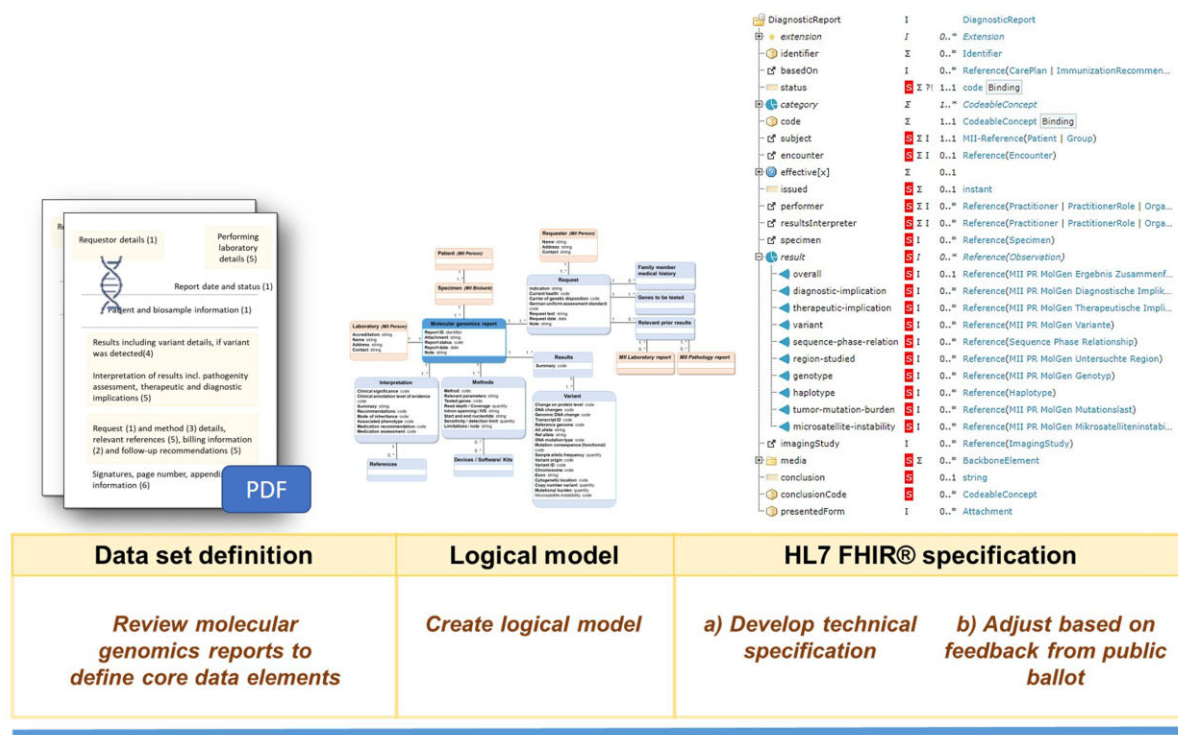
Re

Requestor details (1)

Performing laboratory details (5)

Report date and status (1)

Patient and biosample information (1)

Results including variant details, if variant was detected(4)

Interpretation of results incl. pathogenity assessment, therapeutic and diagnostic implications (5)

Request (1) and method (3) details, relevant references (5), billing information (2) and follow-up recommendations (5)

Signatures, page number, appendi information (6)

PDF

Requester (MII Person)
Name: string
Address: string
Contact: string

Patient (MII Person)

Specimen (MII Biobank)

Request

Family member medical history

Genes to be tested

Relevant prior results

Laboratory (MII Person)
Accreditation: string
Name: string
Address: string
Contact: string

Molecular genomics report

Results
Summary: code

MII Laboratory report

MII Pathology report

Interpretation

Methods

Variant

References

Devices / Software/ Kits

| | | | |
|---|---|---|---|
| DiagnosticReport | I | | DiagnosticReport |
| extension | I | 0..* | Extension |
| identifier | Σ | 0..* | Identifier |
| basedOn | I | 0..* | Reference(CarePlan \| ImmunizationRecommen... |
| status | S Σ ?! | 1..1 | code Binding |
| category | Σ | 1..* | CodeableConcept |
| code | Σ | 1..1 | CodeableConcept Binding |
| subject | S Σ I | 1..1 | MII-Reference(Patient \| Group) |
| encounter | S Σ I | 0..1 | Reference(Encounter) |
| effective[x] | Σ | 0..1 | |
| issued | S Σ | 0..1 | instant |
| performer | S Σ I | 0..* | Reference(Practitioner \| PractitionerRole \| Orga... |
| resultsInterpreter | S Σ I | 0..* | Reference(Practitioner \| PractitionerRole \| Orga... |
| specimen | S I | 0..* | Reference(Specimen) |
| result | S I | 0..* | Reference(Observation) |
| overall | S I | 0..1 | Reference(MII PR MolGen Ergebnis Zusammenf... |
| diagnostic-implication | S I | 0..* | Reference(MII PR MolGen Diagnostische Implik... |
| therapeutic-implication | S I | 0..* | Reference(MII PR MolGen Therapeutische Impli... |
| variant | S I | 0..* | Reference(MII PR MolGen Variante) |
| sequence-phase-relation | S I | 0..* | Reference(Sequence Phase Relationship) |
| region-studied | S I | 0..* | Reference(MII PR MolGen Untersuchte Region) |
| genotype | S I | 0..* | Reference(MII PR MolGen Genotyp) |
| haplotype | S I | 0..* | Reference(Haplotype) |
| tumor-mutation-burden | S I | 0..* | Reference(MII PR MolGen Mutationslast) |
| microsatellite-instability | S I | 0..* | Reference(MII PR MolGen Mikrosatelliteninstabi... |
| imagingStudy | I | 0..* | Reference(ImagingStudy) |
| media | S Σ | 0..* | BackboneElement |
| conclusion | S | 0..1 | string |
| conclusionCode | S | 0..* | CodeableConcept |
| presentedForm | I | 0..* | Attachment |

| Data set definition | Logical model | HL7 FHIR® specification | |
|---|---|---|---|
| Review molecular genomics reports to define core data elements | Create logical model | a) Develop technical specification | b) Adjust based on feedback from public ballot |